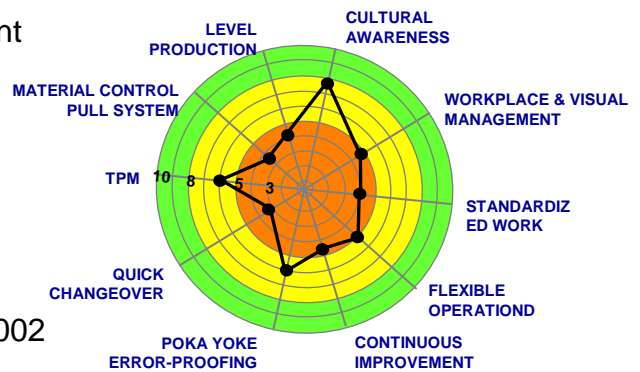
nt

LEVEL PRODUCTION

CULTURAL AWARENESS

MATERIAL CONTROL PULL SYSTEM

WORKPLACE & VISUAL MANAGEMENT

TPM

10

8

5

3

STANDARDIZED WORK

QUICK CHANGEOVER

FLEXIBLE OPERATIOND

002

POKA YOKE ERROR-PROOFING

CONTINUOUS IMPROVEMENT